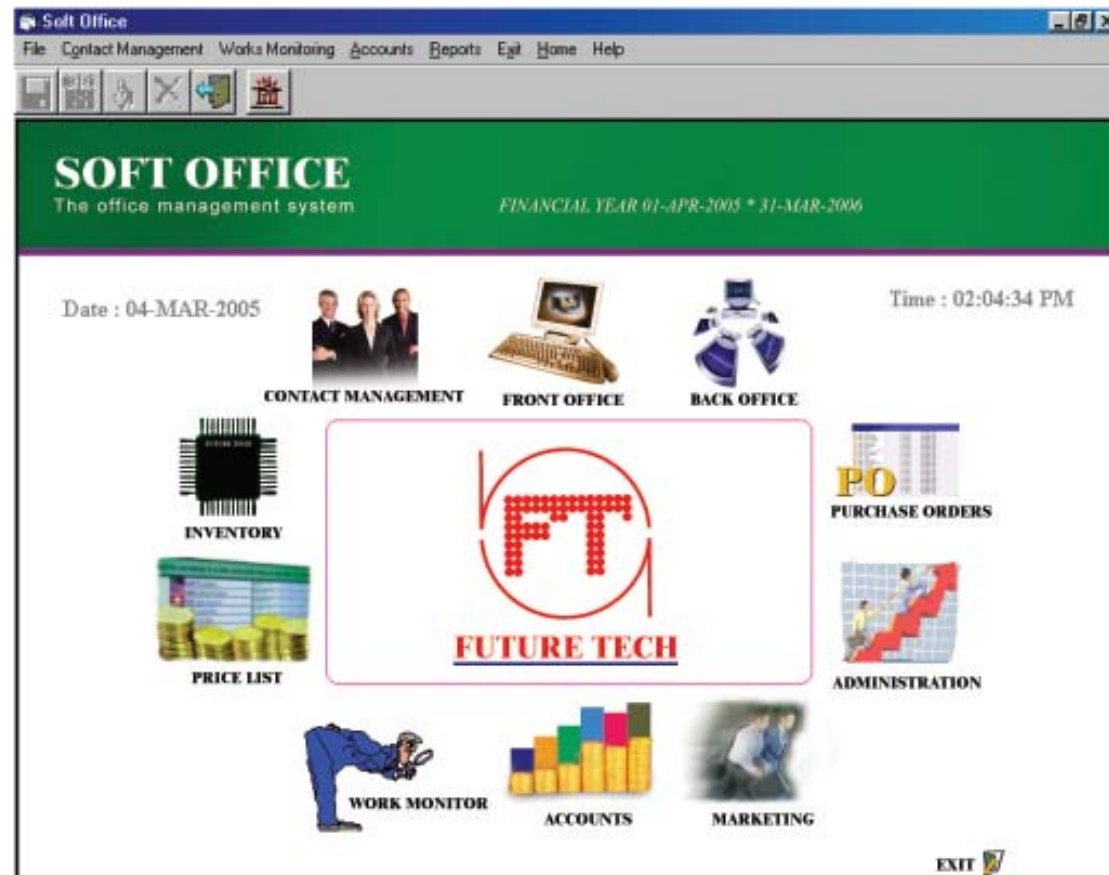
Soft Office

File Contact Management Works Monitoring Accounts Reports Exit Home Help

SOFT OFFICE
The office management system

FINANCIAL YEAR 01-APR-2005 * 31-MAR-2006

Date : 04-MAR-2005

Time : 02:04:34 PM

CONTACT MANAGEMENT

FRONT OFFICE

BACK OFFICE

INVENTORY

FT

FUTURE TECH

PO

PURCHASE ORDERS

PRICE LIST

ADMINISTRATION

WORK MONITOR

ACCOUNTS

MARKETING

EXIT